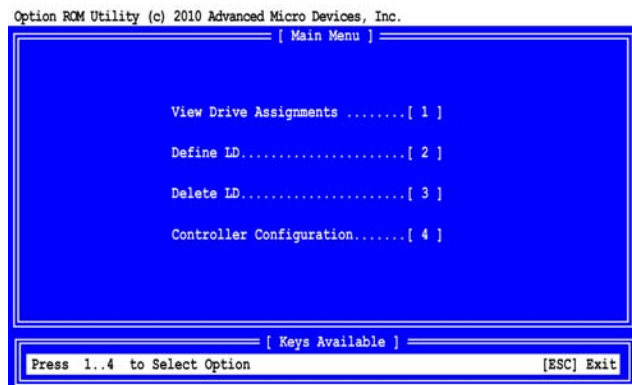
Option ROM Utility (c) 2010 Advanced Micro Devices, Inc.

[ Main Menu ]

View Drive Assignments ........[ 1 ]

Define LD......................[ 2 ]

Delete LD......................[ 3 ]

Controller Configuration.......[ 4 ]

[ Keys Available ]

Press 1..4 to Select Option [ESC] Exit